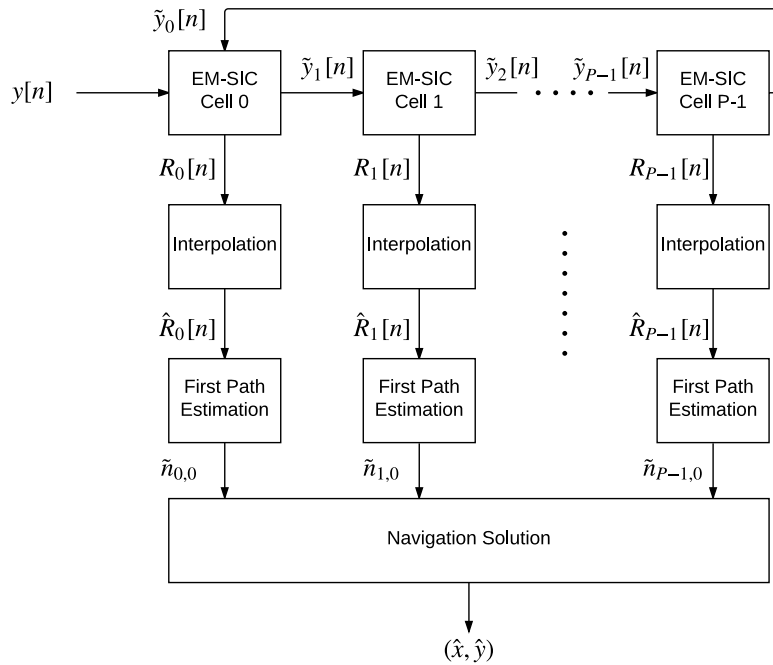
$\tilde{y}_0[n]$

$y[n]$

EM-SIC Cell 0

$\tilde{y}_1[n]$

EM-SIC Cell 1

$\tilde{y}_2[n]$

$\tilde{y}_{P-1}[n]$

EM-SIC Cell P-1

$R_0[n]$

$R_1[n]$

$R_{P-1}[n]$

Interpolation

Interpolation

Interpolation

$\hat{R}_0[n]$

$\hat{R}_1[n]$

$\hat{R}_{P-1}[n]$

First Path Estimation

First Path Estimation

First Path Estimation

$\tilde{n}_{0,0}$

$\tilde{n}_{1,0}$

$\tilde{n}_{P-1,0}$

Navigation Solution

$(\hat{x}, \hat{y})$